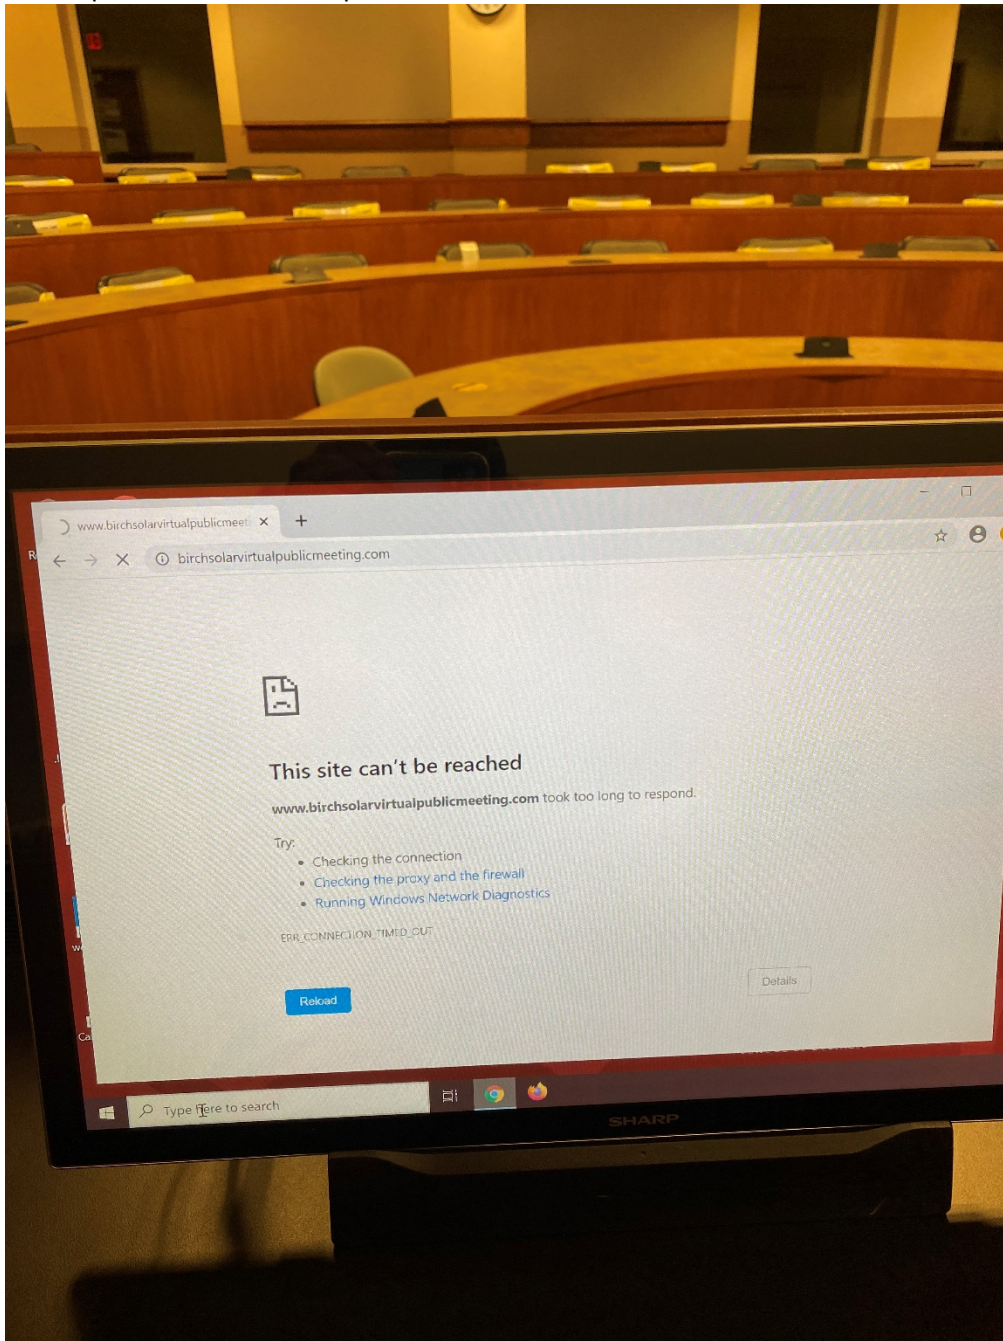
www.birchsolarvirtualpublicmeeti

birchsolarvirtualpublicmeeting.com

This site can't be reached

www.birchsolarvirtualpublicmeeting.com took too long to respond.

Try:

- Checking the connection
- Checking the proxy and the firewall
- Running Windows Network Diagnostics

ERR_CONNECTION_TIMED_OUT

Reload

Details

Type here to search

SHARP